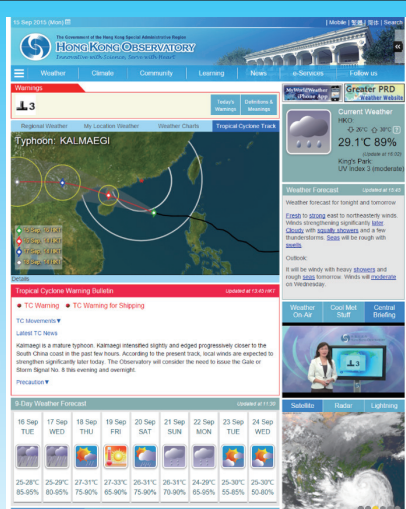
15 Sep 2015 (Mon) | Mobile | 繁體 | 简体 | Search

The Government of the Hong Kong Special Administrative Region
HONG KONG OBSERVATORY
Innovation with Science, Service with Heart

Weather | Climate | Community | Learning | News | e-Services | Follow us

Warnings

3

Today's Warnings | Definitions & Meanings

MyWorldWeather iPhone App | Greater PRD Weather Website

Regional Weather | My Location Weather | Weather Charts | Tropical Cyclone Track

Typhoon: KALMAEGI

Details

Current Weather
HKO: 26°C 30°C
29.1°C 89%
King's Park: UV index 3 (moderate)

Weather Forecast Updated at 10:45

Weather forecast for tonight and tomorrow

Fresh to strong east to northeasterly winds. Winds strengthening significantly later. Cloudy with squally showers and a few thunderstorms. Seas will be rough with swells.

Outlook:

It will be windy with heavy showers and rough seas tomorrow. Winds will moderate on Wednesday.

Tropical Cyclone Warning Bulletin Updated at 12:45 HKT

TC Warning | TC Warning for Shipping

TC Movements

Latest TC News

Kalmaegi is a mature typhoon. Kalmaegi intensified slightly and edged progressively closer to the South China coast in the past few hours. According to the present track, local winds are expected to strengthen significantly later today. The Observatory will consider the need to issue the Gale or Storm Signal No. 8 this evening and overnight.

Precaution

Weather On Air | Cool Met Stuff | Central Briefing

9-Day Weather Forecast Updated at 11:30

| 16 Sep TUE | 17 Sep WED | 18 Sep THU | 19 Sep FRI | 20 Sep SAT | 21 Sep SUN | 22 Sep MON | 23 Sep TUE | 24 Sep WED |
|---|---|---|---|---|---|---|---|---|
| 25-28°C | 25-29°C | 27-31°C | 27-33°C | 26-31°C | 26-31°C | 24-29°C | 25-30°C | 25-30°C |
| 85-95% | 80-95% | 75-90% | 65-90% | 75-90% | 70-90% | 65-95% | 55-85% | 50-80% |

Satellite | Radar | Lightning